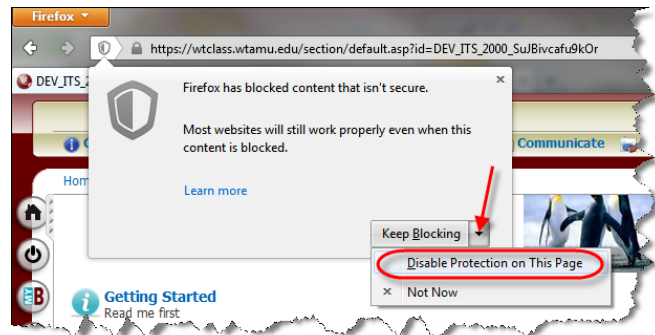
Firefox

https://wtclass.wtamu.edu/section/default.asp?id=DEV_ITS_2000_SuJBivcafu9kOr

DEV_ITS_2

Firefox has blocked content that isn't secure.

Most websites will still work properly even when this content is blocked.

Learn more

Keep Blocking

Disable Protection on This Page

Not Now

Communicate

Home

Getting Started

Read me first